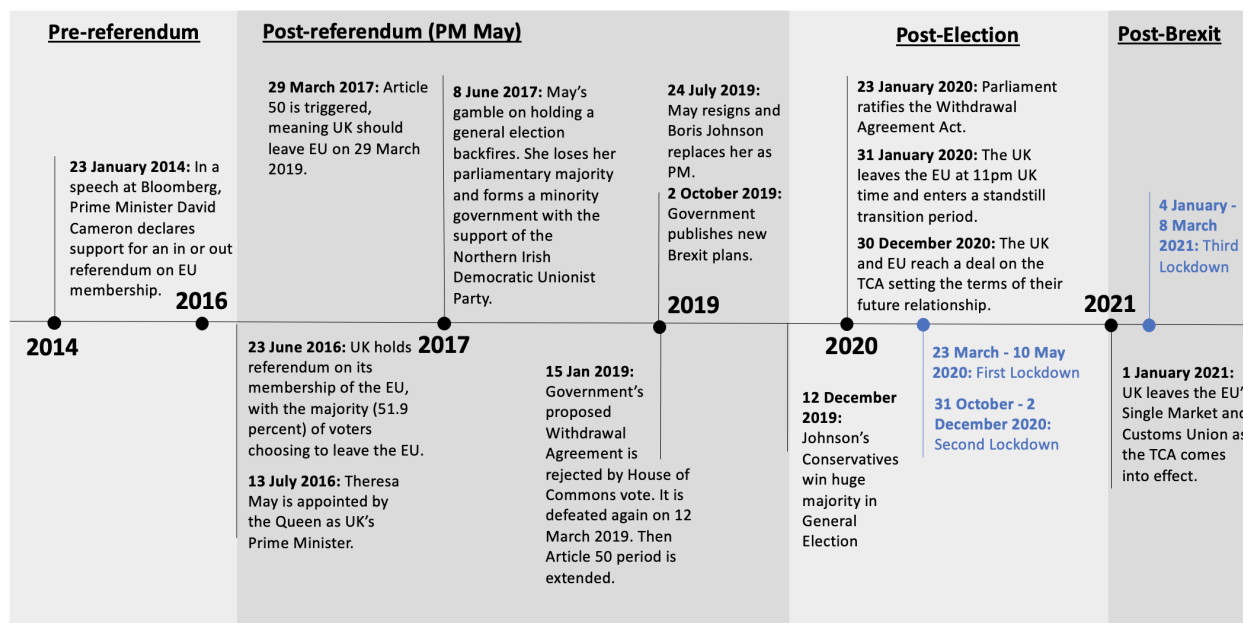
Pre-referendum

23 January 2014: In a speech at Bloomberg, Prime Minister David Cameron declares support for an in or out referendum on EU membership.

2014

2016

Post-referendum (PM May)

29 March 2017: Article 50 is triggered, meaning UK should leave EU on 29 March 2019.

8 June 2017: May's gamble on holding a general election backfires. She loses her parliamentary majority and forms a minority government with the support of the Northern Irish Democratic Unionist Party.

24 July 2019: May resigns and Boris Johnson replaces her as PM.

2 October 2019: Government publishes new Brexit plans.

23 June 2016: UK holds referendum on its membership of the EU, with the majority (51.9 percent) of voters choosing to leave the EU.

13 July 2016: Theresa May is appointed by the Queen as UK's Prime Minister.

2017

15 Jan 2019: Government's proposed Withdrawal Agreement is rejected by House of Commons vote. It is defeated again on 12 March 2019. Then Article 50 period is extended.

2019

Post-Election

23 January 2020: Parliament ratifies the Withdrawal Agreement Act.

31 January 2020: The UK leaves the EU at 11pm UK time and enters a standstill transition period.

30 December 2020: The UK and EU reach a deal on the TCA setting the terms of their future relationship.

2020

12 December 2019: Johnson's Conservatives win huge majority in General Election

23 March - 10 May 2020: First Lockdown

31 October - 2 December 2020: Second Lockdown

Post-Brexit

4 January - 8 March 2021: Third Lockdown

2021

1 January 2021: UK leaves the EU' Single Market and Customs Union as the TCA comes into effect.